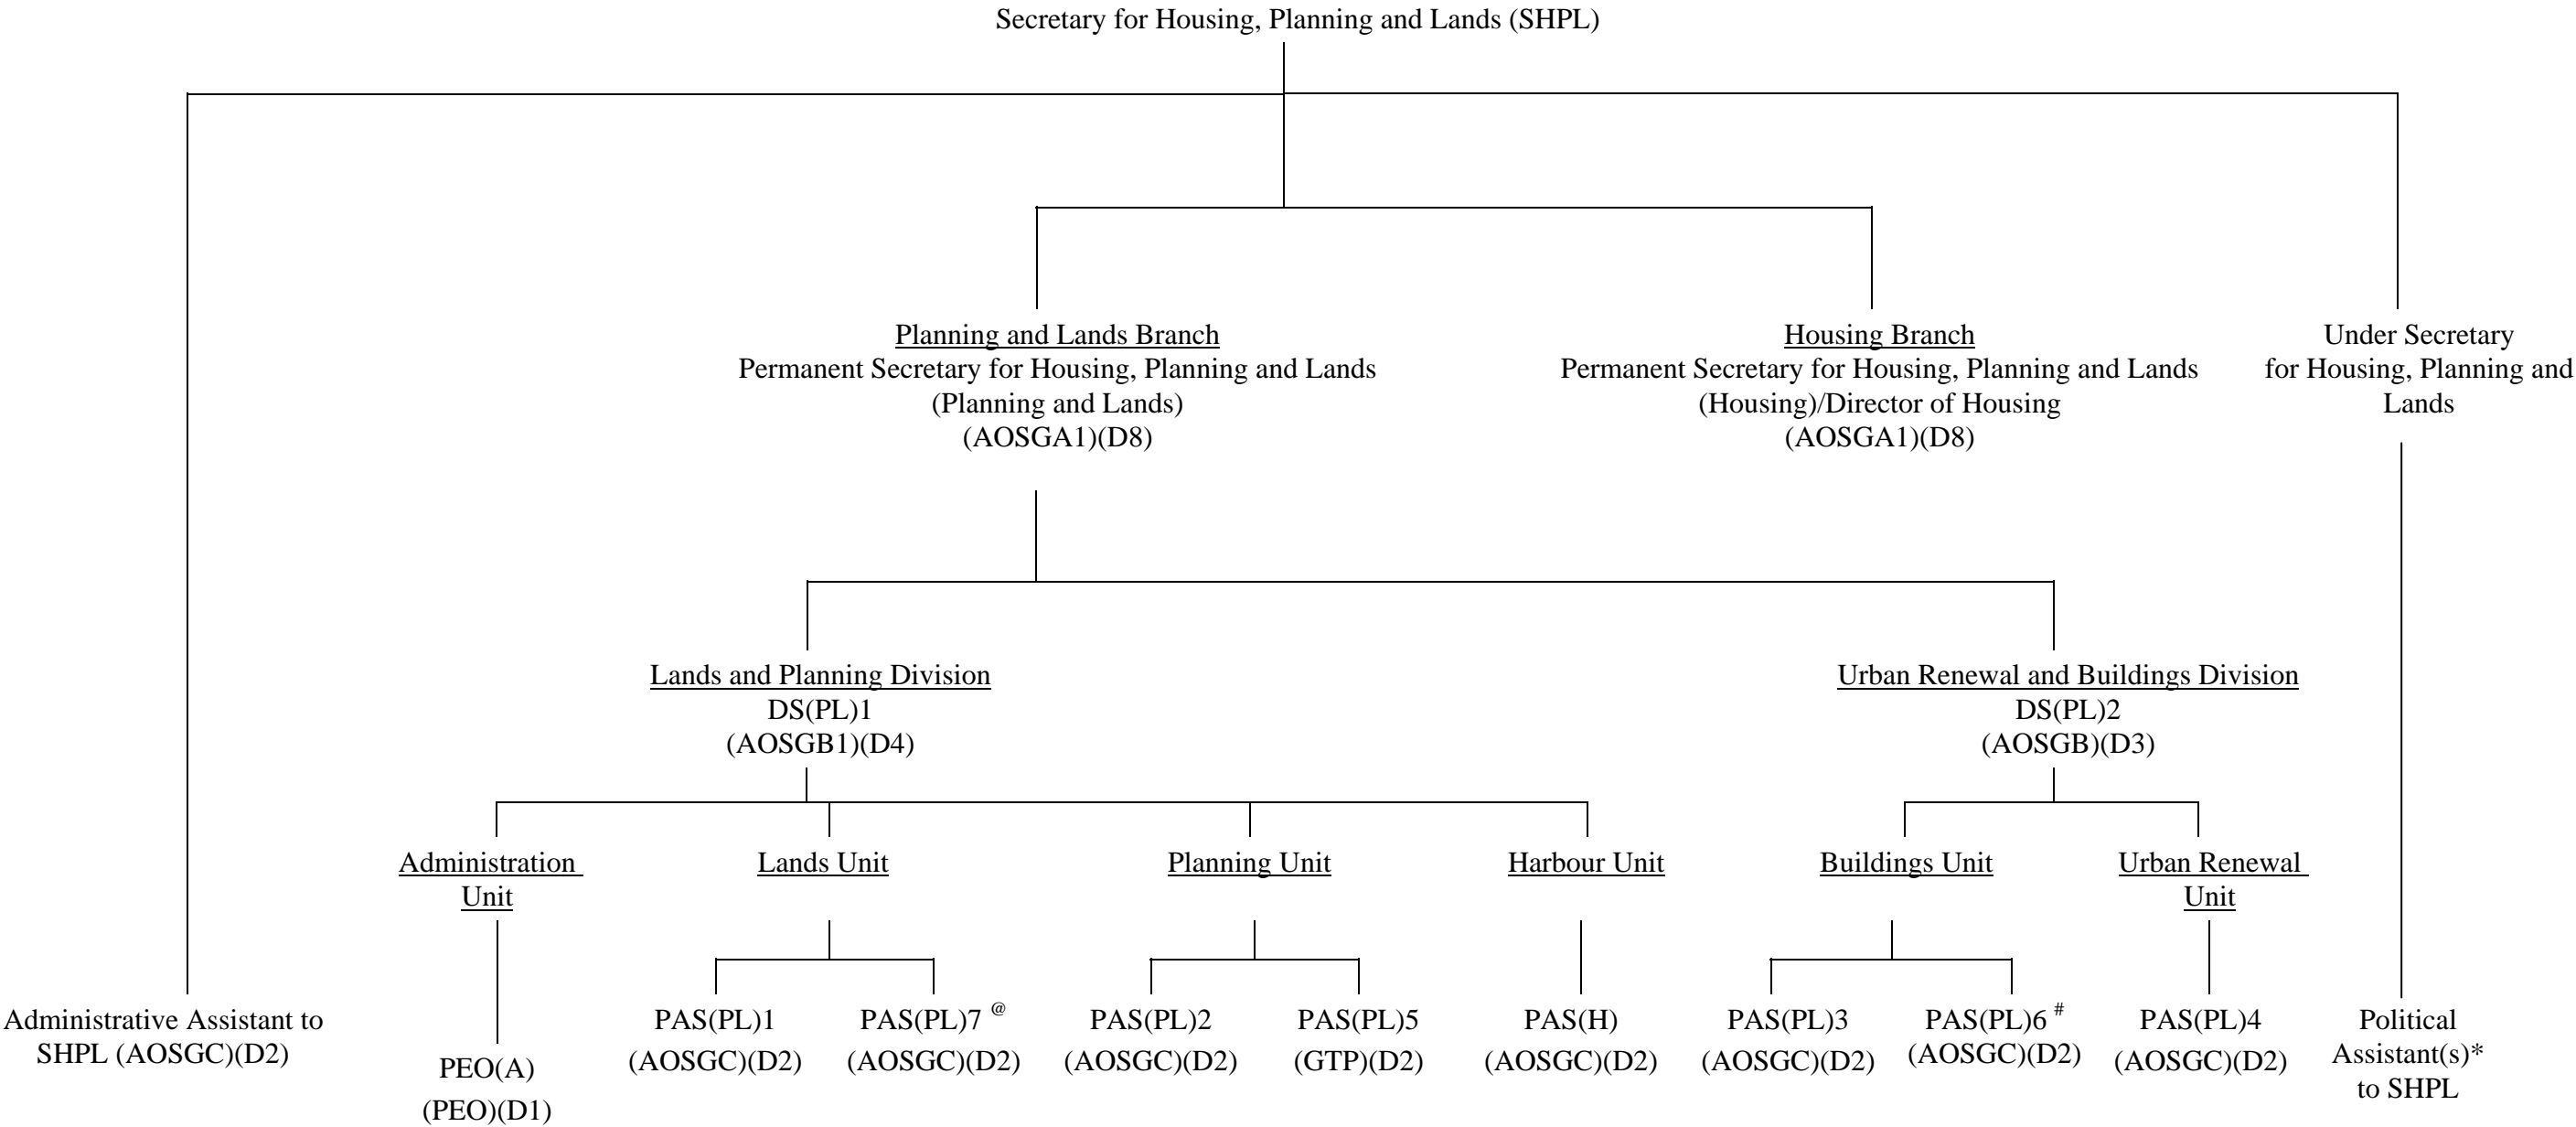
Secretary for Housing, Planning and Lands (SHPL)

Planning and Lands Branch
Permanent Secretary for Housing, Planning and Lands (Planning and Lands) (AOSGA1)(D8)

Housing Branch
Permanent Secretary for Housing, Planning and Lands (Housing)/Director of Housing (AOSGA1)(D8)

Under Secretary for Housing, Planning and Lands

Lands and Planning Division
DS(PL)1
(AOSGB1)(D4)

Urban Renewal and Buildings Division
DS(PL)2
(AOSGB)(D3)

Administration Unit

Lands Unit

Planning Unit

Harbour Unit

Buildings Unit

Urban Renewal Unit

Administrative Assistant to SHPL (AOSGC)(D2)

PEO(A)
(PEO)(D1)

PAS(PL)1
(AOSGC)(D2)

PAS(PL)7 $^{@}$
(AOSGC)(D2)

PAS(PL)2
(AOSGC)(D2)

PAS(PL)5
(GTP)(D2)

PAS(H)
(AOSGC)(D2)

PAS(PL)3
(AOSGC)(D2)

PAS(PL)6 $^{\#}$
(AOSGC)(D2)

PAS(PL)4
(AOSGC)(D2)

Political Assistant(s)* to SHPL